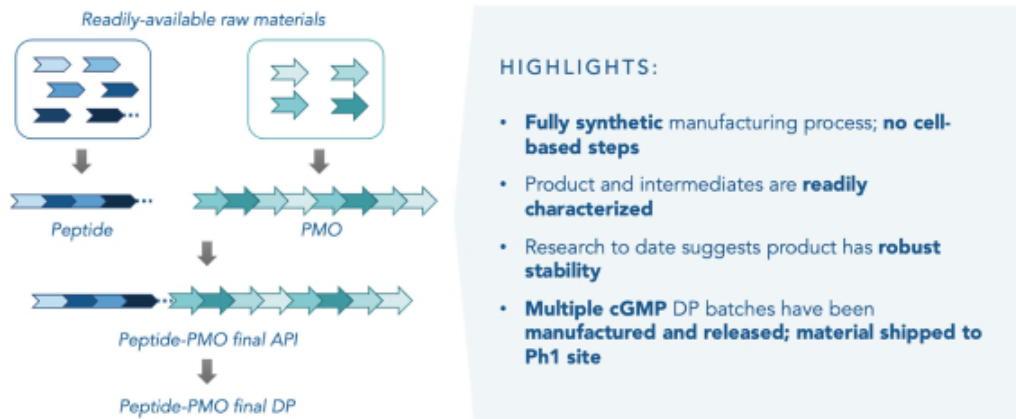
Readily-available raw materials

Peptide

PMO

Peptide-PMO final API

Peptide-PMO final DP

HIGHLIGHTS:

• **Fully synthetic** manufacturing process; **no cell-based steps**

• Product and intermediates are **readily characterized**

• Research to date suggests product has **robust stability**

• **Multiple cGMP** DP batches have been **manufactured and released; material shipped to Ph1 site**